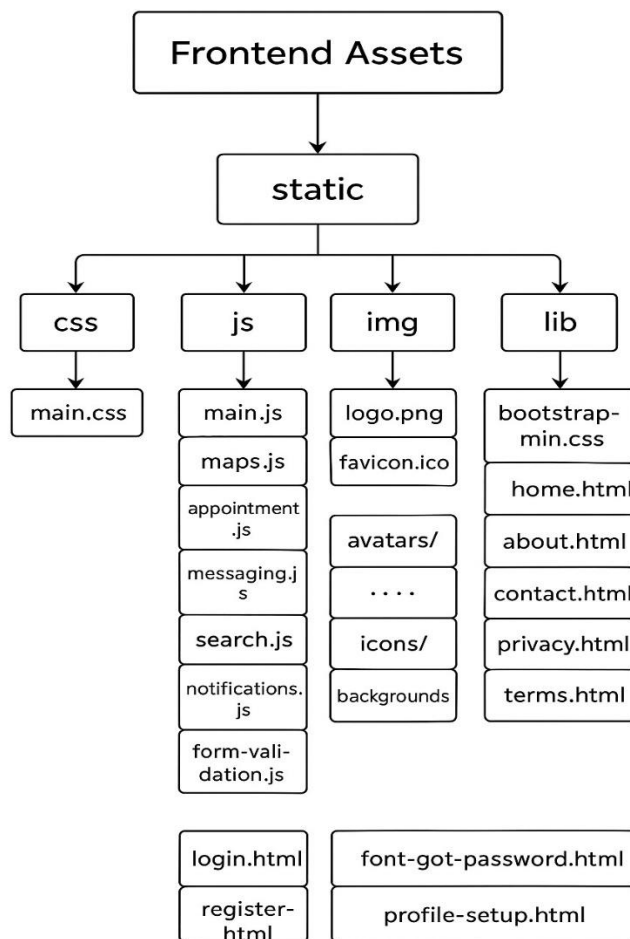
Frontend Assets

static

css

js

img

lib

main.css

main.js

maps.js

appointment.js

messaging.js

search.js

notifications.js

form-validation.js

logo.png

favicon.ico

avatars/

. . . .

icons/

backgrounds

bootstrap-min.css

home.html

about.html

contact.html

privacy.html

terms.html

login.html

register-html

font-got-password.html

profile-setup.html